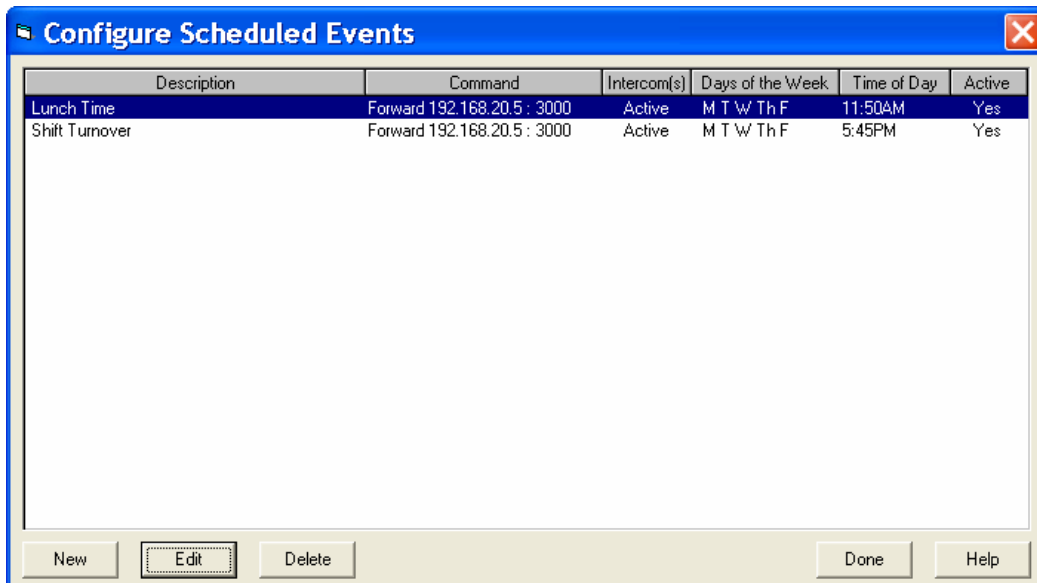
Configure Scheduled Events

| Description | Command | Intercom(s) | Days of the Week | Time of Day | Active |
|---|---|---|---|---|---|
| Lunch Time | Forward 192.168.20.5 : 3000 | Active | M T W Th F | 11:50AM | Yes |
| Shift Turnover | Forward 192.168.20.5 : 3000 | Active | M T W Th F | 5:45PM | Yes |

New Edit Delete Done Help